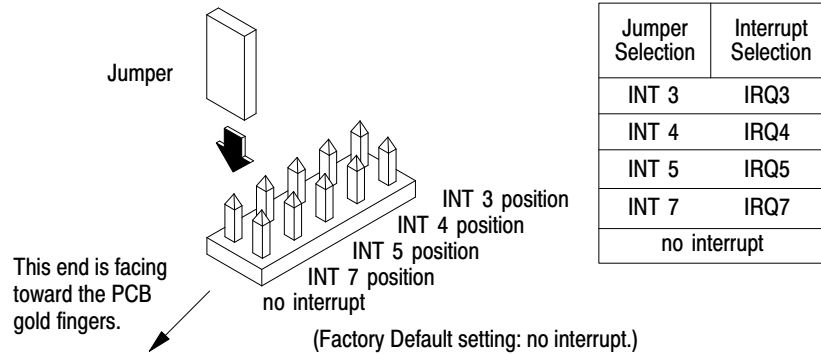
Jumper

INT 3 position
INT 4 position
INT 5 position
INT 7 position
no interrupt

This end is facing toward the PCB gold fingers.

| Jumper Selection | Interrupt Selection |
|---|---|
| INT 3 | IRQ3 |
| INT 4 | IRQ4 |
| INT 5 | IRQ5 |
| INT 7 | IRQ7 |
| no interrupt | |

(Factory Default setting: no interrupt.)